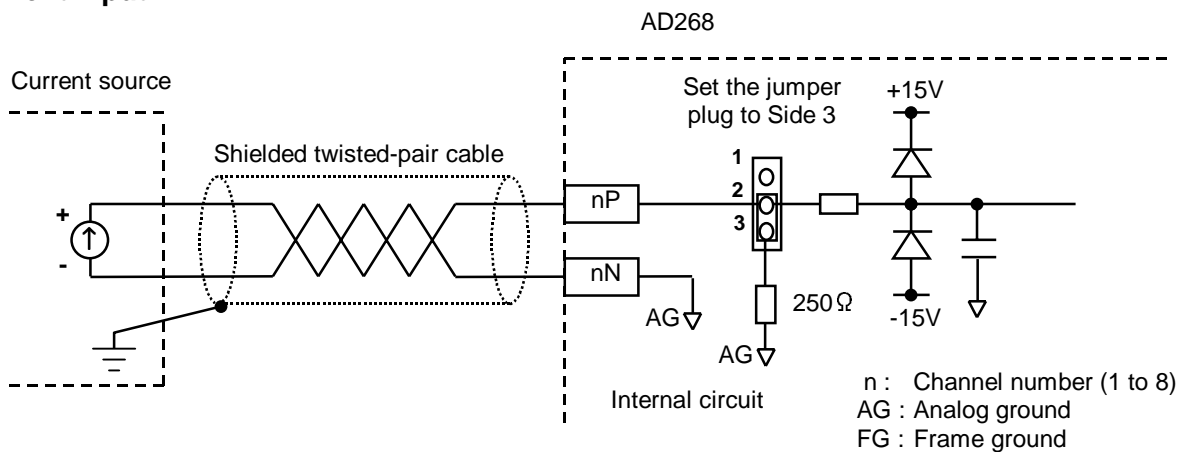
AD268

Current source

Shielded twisted-pair cable

+

-

nP

nN

AG

Set the jumper plug to Side 3

1
2
3

250Ω

AG

+15V

-15V

Internal circuit

n : Channel number (1 to 8)
AG : Analog ground
FG : Frame ground